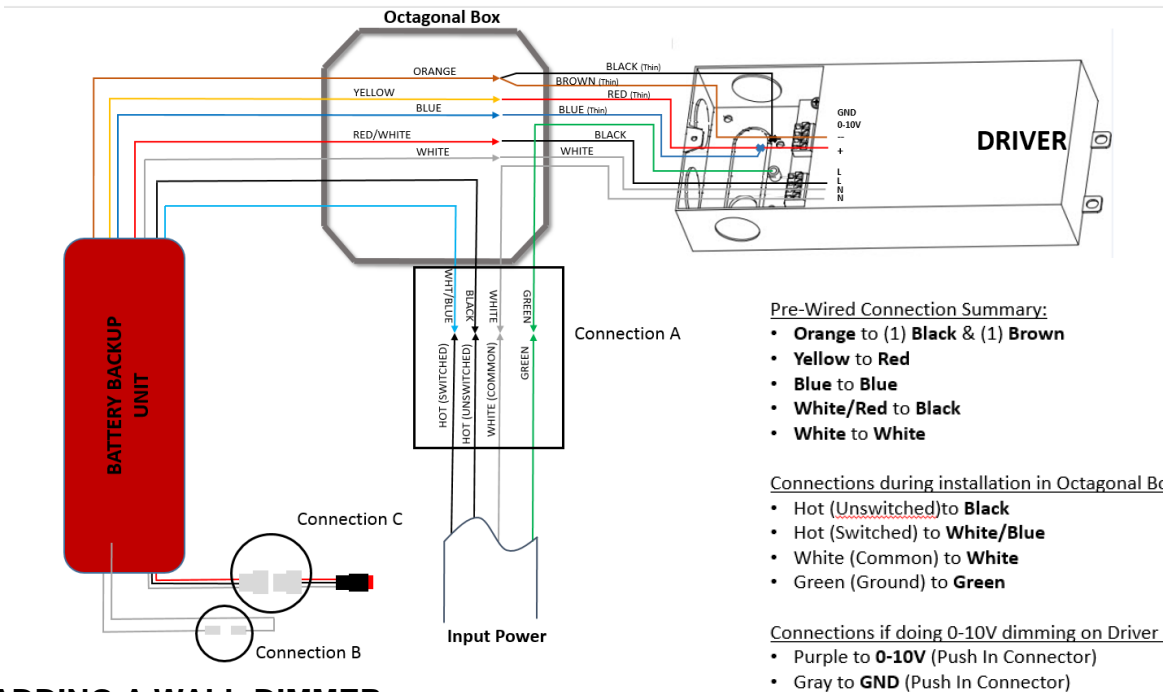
Octagonal Box

ORANGE
YELLOW
BLUE
RED/WHITE
WHITE

BLACK (Thin)
BROWN (Thin)
RED (Thin)
BLUE (Thin)
BLACK
WHITE

GND
0-10V
–
+
L
L
N
N

DRIVER

BATTERY BACKUP UNIT

WHT/BLUE
BLACK
WHITE
GREEN

HOT (SWITCHED)
HOT (UNSWITCHED)
WHITE (COMMON)
GREEN

Connection A

Connection C

Connection B

Input Power

Pre-Wired Connection Summary:
• **Orange** to (1) **Black** & (1) **Brown**
• **Yellow** to **Red**
• **Blue** to **Blue**
• **White/Red** to **Black**
• **White** to **White**

Connections during installation in Octagonal Bo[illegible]
• Hot (Unswitched)to **Black**
• Hot (Switched) to **White/Blue**
• White (Common) to **White**
• Green (Ground) to **Green**

Connections if doing 0-10V dimming on Driver
• Purple to **0-10V** (Push In Connector)
• Gray to **GND** (Push In Connector)

ADDING A WALL DIMMER